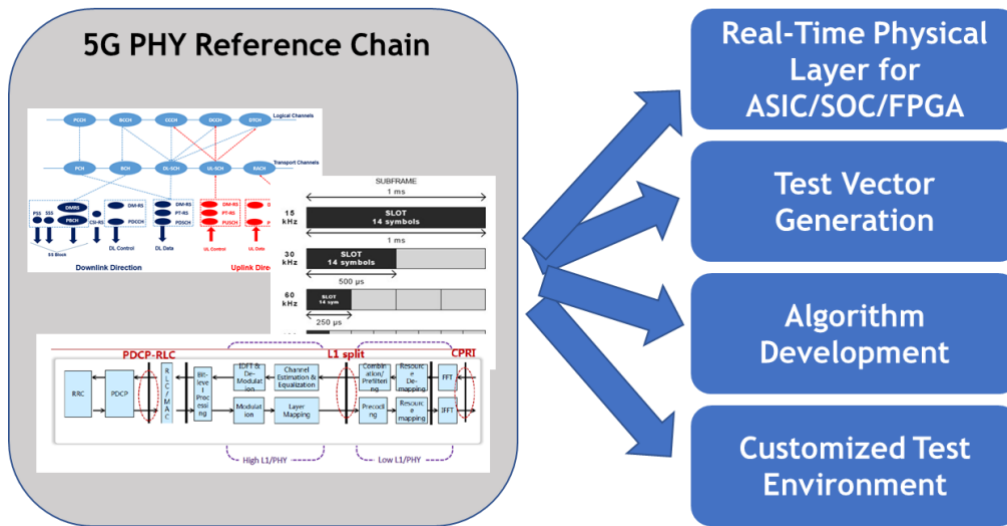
5G PHY Reference Chain

PCCH BCCH CCCH DCCH DTCH
Logical Channels

PCH BCH DL-SCH UL-SCH RACH
Transport Channels

PSS SSS DMRS PBCH CSI-RS DM-RS PDCCH DM-RS PT-RS PDSCH DM-RS PT-RS PUSCH

SS Block DL Control DL Data UL Control

Downlink Direction Uplink Dire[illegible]

SUBFRAME
1 ms
15 kHz SLOT 14 symbols
1 ms
30 kHz SLOT 14 symbols
500 μs
60 kHz SLOT 14 sym
250 μs

PDCP-RLC L1 split CPRI

RRC PDCP RLC MAC Bit-level Processing IDFT & De-Modulation Channel Estimation & Equalization Combination/Prefiltering Resource De-mapping FFT Modulation Layer Mapping Precoding Resource mapping IFFT

High L1/PHY Low L1/PHY

Real-Time Physical Layer for ASIC/SOC/FPGA

Test Vector Generation

Algorithm Development

Customized Test Environment